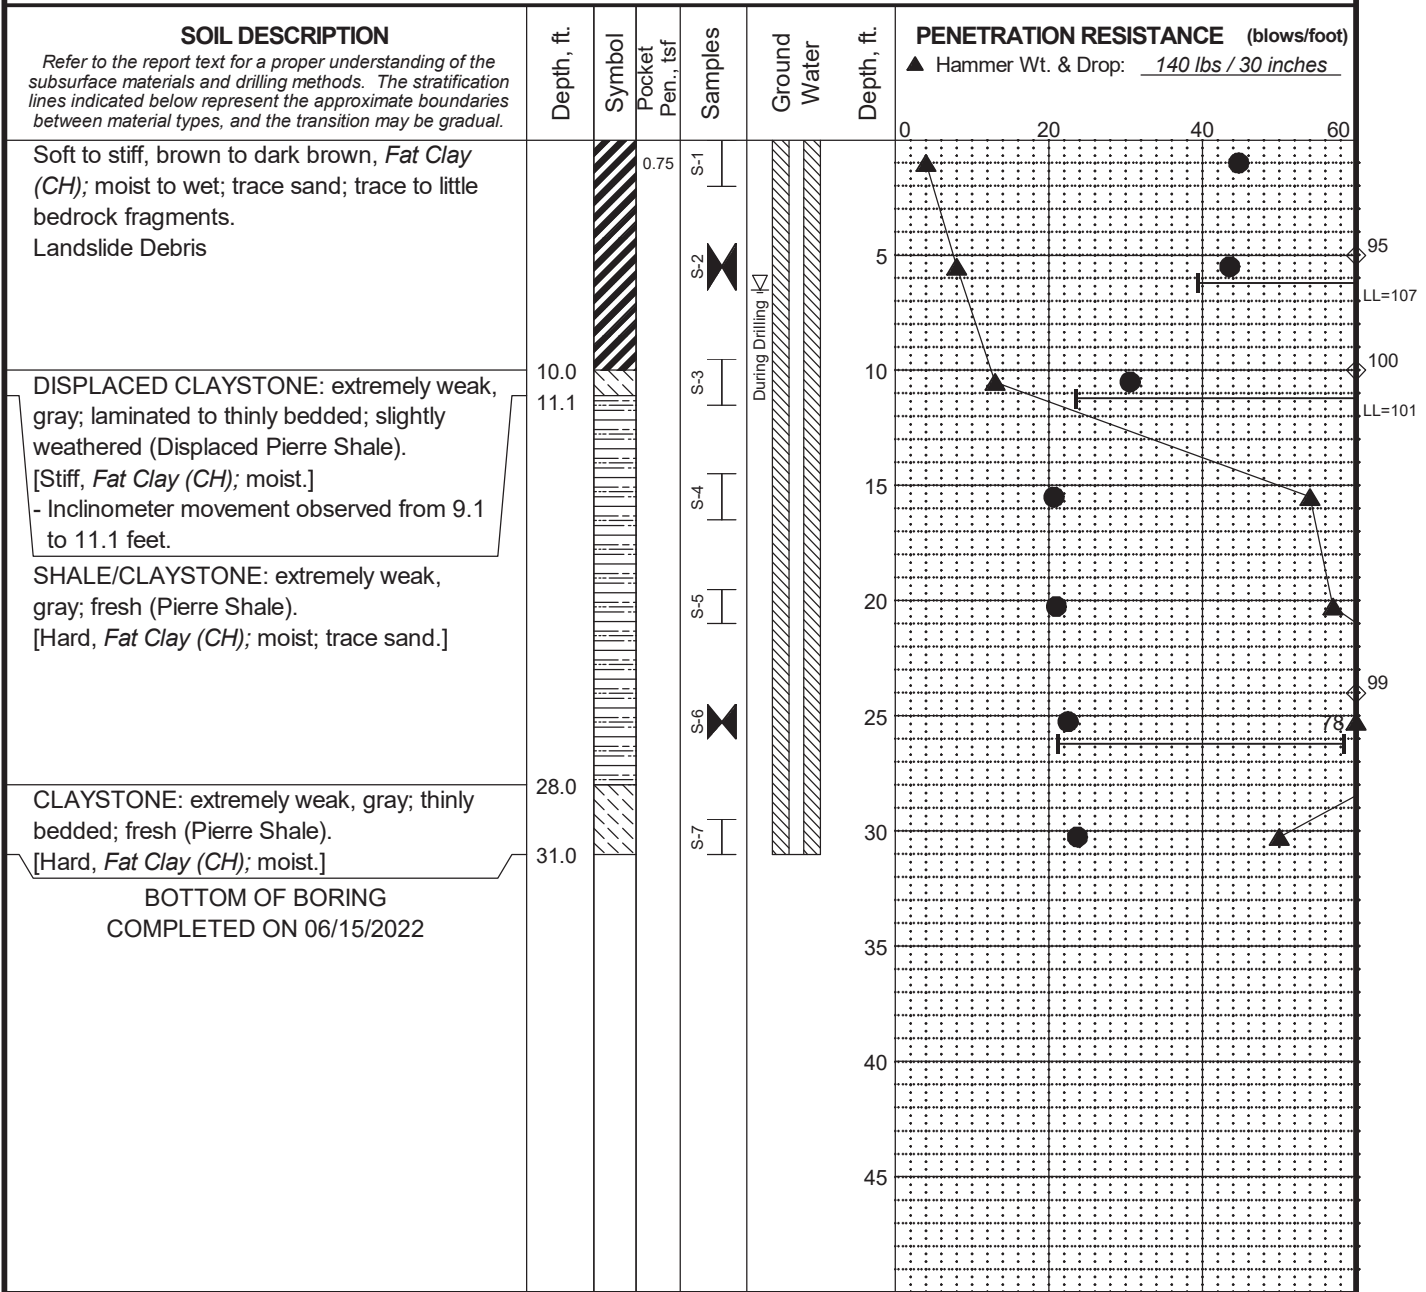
| SOIL DESCRIPTION *Refer to the report text for a proper understanding of the subsurface materials and drilling methods. The stratification lines indicated below represent the approximate boundaries between material types, and the transition may be gradual.* | Depth, ft. | Symbol | Pocket Pen., tsf | Samples | Ground Water | Depth, ft. | PENETRATION RESISTANCE (blows/foot) ▲ Hammer Wt. & Drop: *140 lbs / 30 inches* |
|---|---|---|---|---|---|---|---|
| Soft to stiff, brown to dark brown, *Fat Clay (CH);* moist to wet; trace sand; trace to little bedrock fragments. Landslide Debris | | | 0.75 | S-1 | | | 0 20 40 60 |
| | | | | S-2 | During Drilling | 5 | 95 LL=107 |
| DISPLACED CLAYSTONE: extremely weak, gray; laminated to thinly bedded; slightly weathered (Displaced Pierre Shale). [Stiff, *Fat Clay (CH);* moist.] - Inclinometer movement observed from 9.1 to 11.1 feet. | 10.0 11.1 | | | S-3 | | 10 | 100 LL=101 |
| SHALE/CLAYSTONE: extremely weak, gray; fresh (Pierre Shale). [Hard, *Fat Clay (CH);* moist; trace sand.] | | | | S-4 | | 15 | |
| | | | | S-5 | | 20 | |
| | | | | S-6 | | 25 | 99 78 |
| CLAYSTONE: extremely weak, gray; thinly bedded; fresh (Pierre Shale). [Hard, *Fat Clay (CH);* moist.] | 28.0 31.0 | | | S-7 | | 30 | |
| BOTTOM OF BORING COMPLETED ON 06/15/2022 | | | | | | 35 40 45 | |